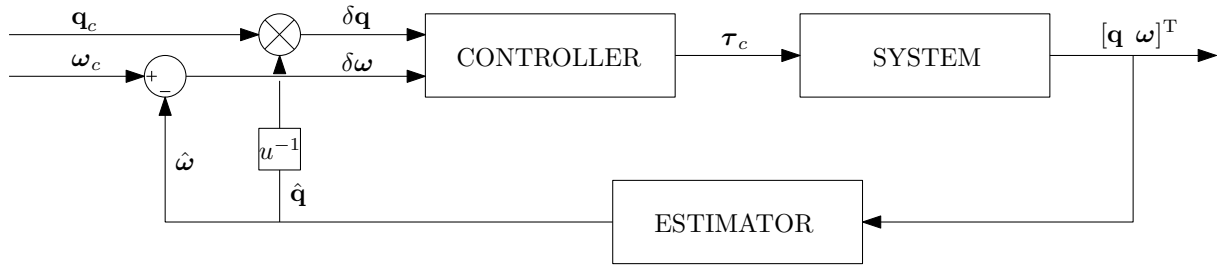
$\mathbf{q}_c$

$\delta\mathbf{q}$

$\boldsymbol{\omega}_c$

+

–

$\delta\boldsymbol{\omega}$

CONTROLLER

$\boldsymbol{\tau}_c$

SYSTEM

$[\mathbf{q}\ \ \boldsymbol{\omega}]^{\mathrm{T}}$

$u^{-1}$

$\hat{\boldsymbol{\omega}}$

$\hat{\mathbf{q}}$

ESTIMATOR